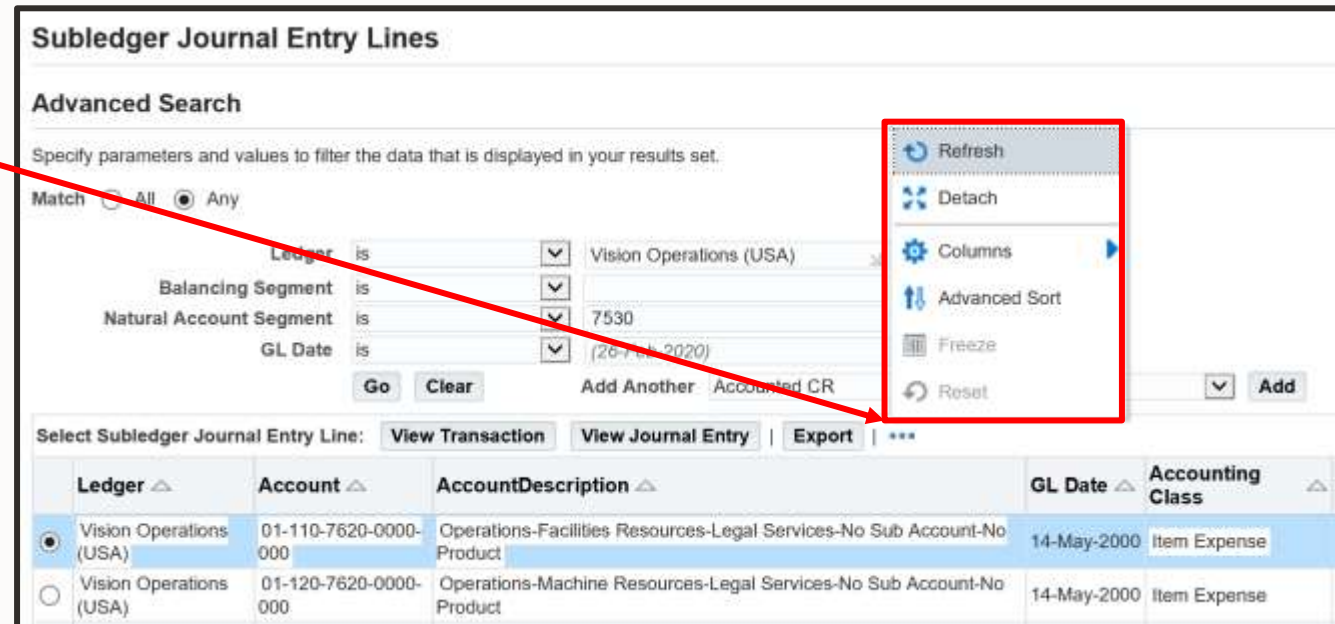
Subledger Journal Entry Lines

Advanced Search

Specify parameters and values to filter the data that is displayed in your results set.

Match ○ All ◉ Any

Ledger is Vision Operations (USA)
Balancing Segment is
Natural Account Segment is 7530
GL Date is (26-Feb-2020)

Go Clear Add Another Accounted CR Add

Refresh
Detach
Columns
Advanced Sort
Freeze
Reset

Select Subledger Journal Entry Line: View Transaction View Journal Entry | Export | •••

| | Ledger | Account | AccountDescription | GL Date | Accounting Class |
|---|---|---|---|---|---|
| ◉ | Vision Operations (USA) | 01-110-7620-0000-000 | Operations-Facilities Resources-Legal Services-No Sub Account-No Product | 14-May-2000 | Item Expense |
| ○ | Vision Operations (USA) | 01-120-7620-0000-000 | Operations-Machine Resources-Legal Services-No Sub Account-No Product | 14-May-2000 | Item Expense |